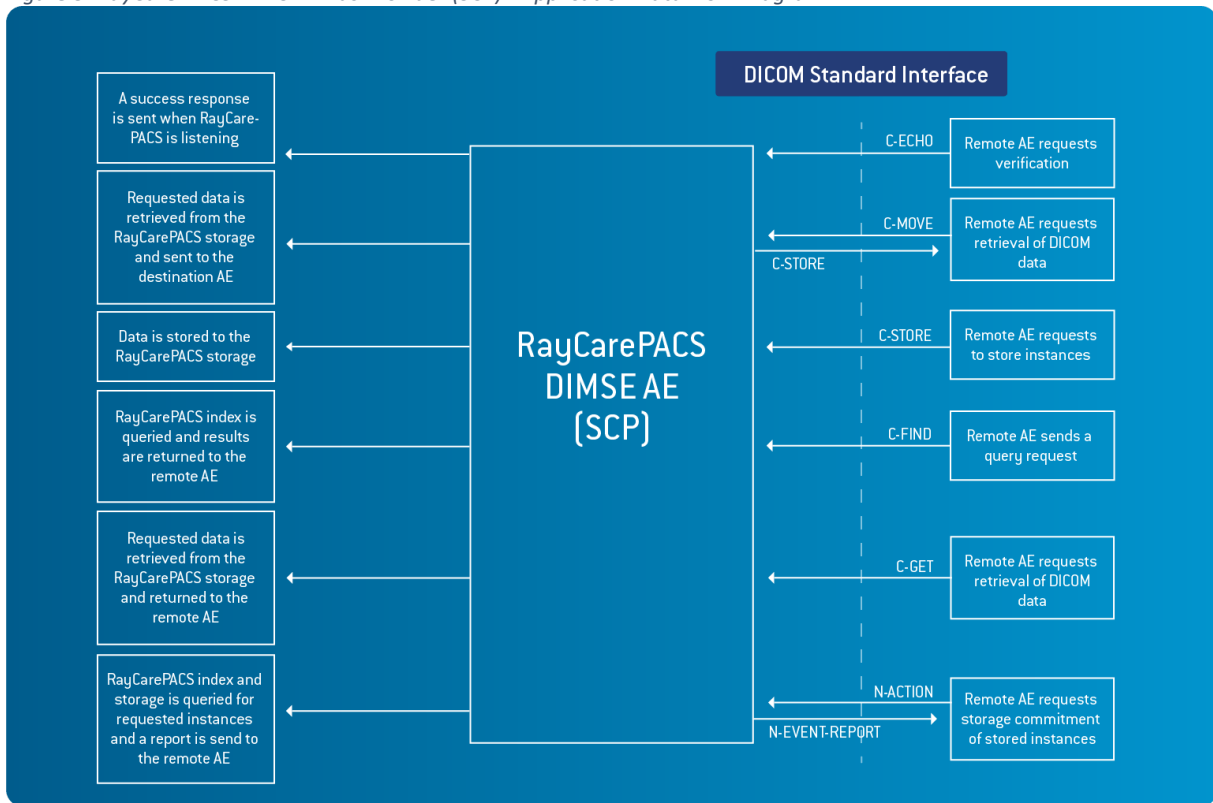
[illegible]

DICOM Standard Interface

A success response is sent when RayCare-PACS is listening

Requested data is retrieved from the RayCarePACS storage and sent to the destination AE

Data is stored to the RayCarePACS storage

RayCarePACS index is queried and results are returned to the remote AE

Requested data is retrieved from the RayCarePACS storage and returned to the remote AE

RayCarePACS index and storage is queried for requested instances and a report is send to the remote AE

RayCarePACS DIMSE AE (SCP)

C-ECHO

Remote AE requests verification

C-MOVE

C-STORE

Remote AE requests retrieval of DICOM data

C-STORE

Remote AE requests to store instances

C-FIND

Remote AE sends a query request

C-GET

Remote AE requests retrieval of DICOM data

N-ACTION

N-EVENT-REPORT

Remote AE requests storage commitment of stored instances